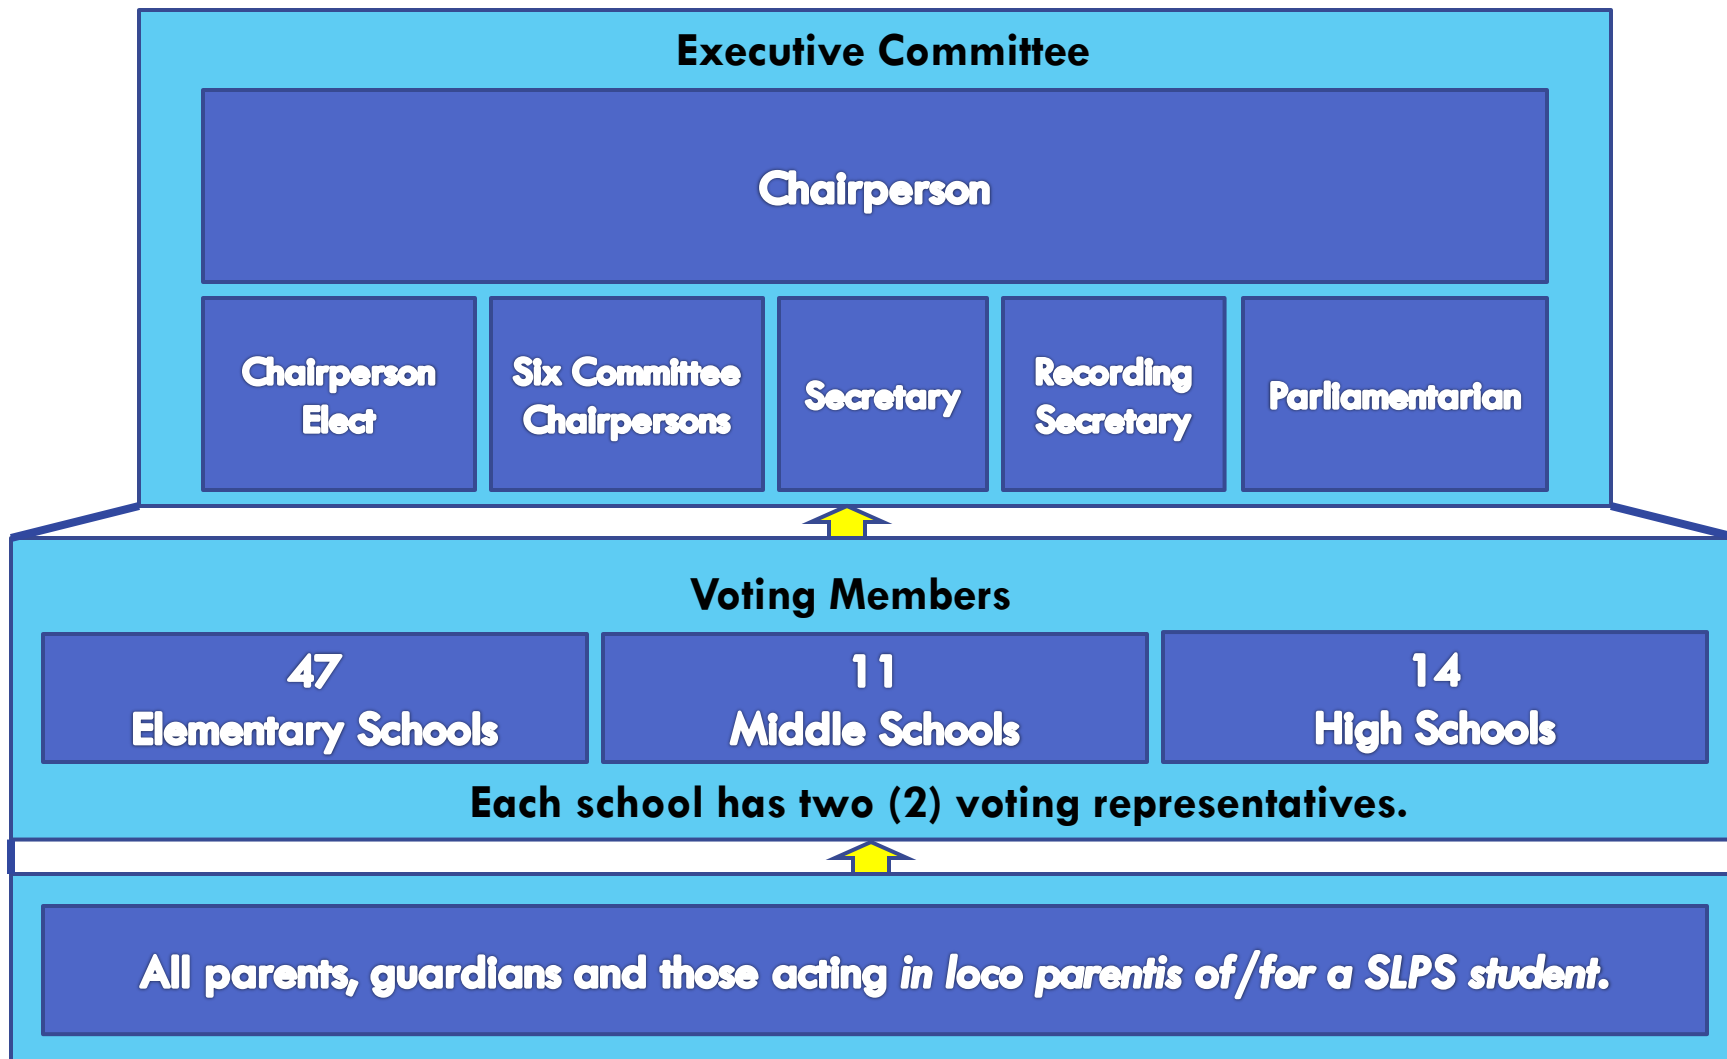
Executive Committee

Chairperson

Chairperson Elect

Six Committee Chairpersons

Secretary

Recording Secretary

Parliamentarian

Voting Members

47
Elementary Schools

11
Middle Schools

14
High Schools

Each school has two (2) voting representatives.

All parents, guardians and those acting *in loco parentis of/for a SLPS student.*